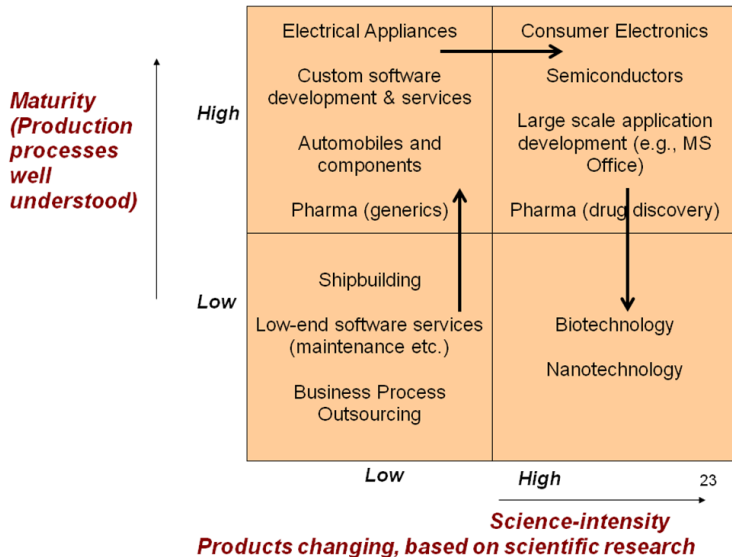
Maturity (Production processes well understood)

High

Low

| | |
|---|---|
| Electrical Appliances<br><br>Custom software development & services<br><br>Automobiles and components<br><br>Pharma (generics) | Consumer Electronics<br><br>Semiconductors<br><br>Large scale application development (e.g., MS Office)<br><br>Pharma (drug discovery) |
| Shipbuilding<br><br>Low-end software services (maintenance etc.)<br><br>Business Process Outsourcing | Biotechnology<br><br>Nanotechnology |

Low

High

23

Science-intensity
Products changing, based on scientific research